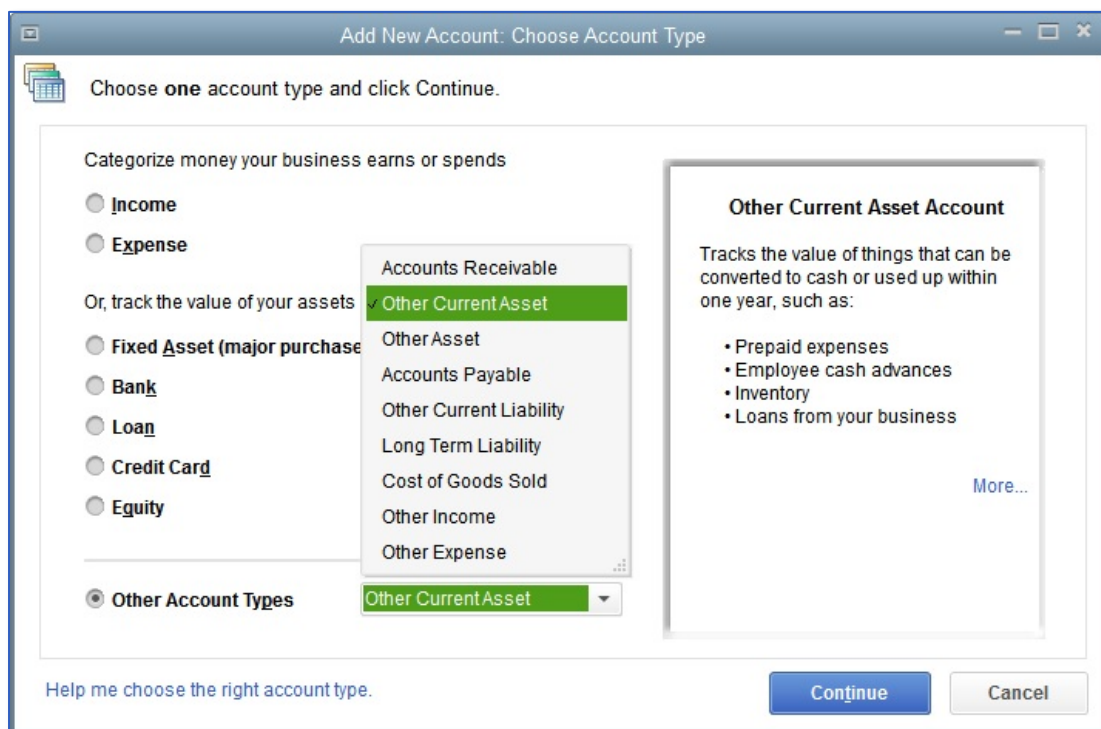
Add New Account: Choose Account Type

Choose **one** account type and click Continue.

Categorize money your business earns or spends

Income

Expense

Or, track the value of your assets

Fixed Asset (major purchase

Bank

Loan

Credit Card

Equity

Other Account Types

Accounts Receivable
✓ Other Current Asset
Other Asset
Accounts Payable
Other Current Liability
Long Term Liability
Cost of Goods Sold
Other Income
Other Expense

Other Current Asset

Other Current Asset Account

Tracks the value of things that can be converted to cash or used up within one year, such as:

• Prepaid expenses
• Employee cash advances
• Inventory
• Loans from your business

More...

Help me choose the right account type.

Continue

Cancel